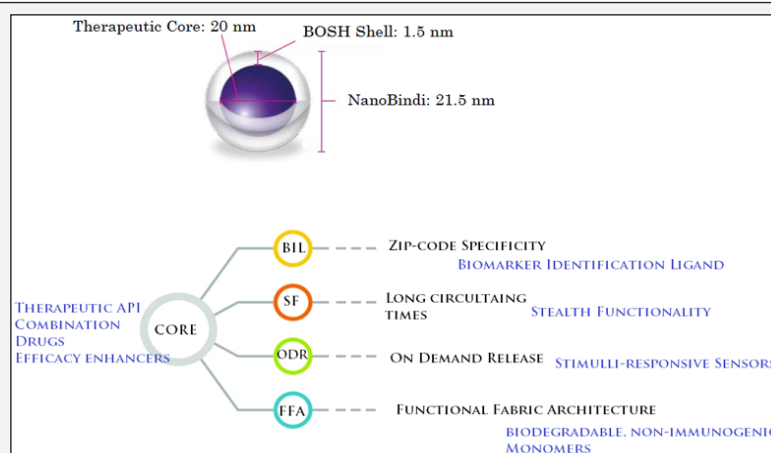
Therapeutic Core: 20 nm

BOSH Shell: 1.5 nm

NanoBindi: 21.5 nm

Therapeutic API
Combination
Drugs
Efficacy enhancers

CORE

BIL
Zip-code Specificity
Biomarker Identification Ligand

SF
Long circultaing times
Stealth Functionality

ODR
On Demand Release
Stimulli-responsive Sensors

FFA
Functional Fabric Architecture
biodegradable, non-immunogenic
Monomers